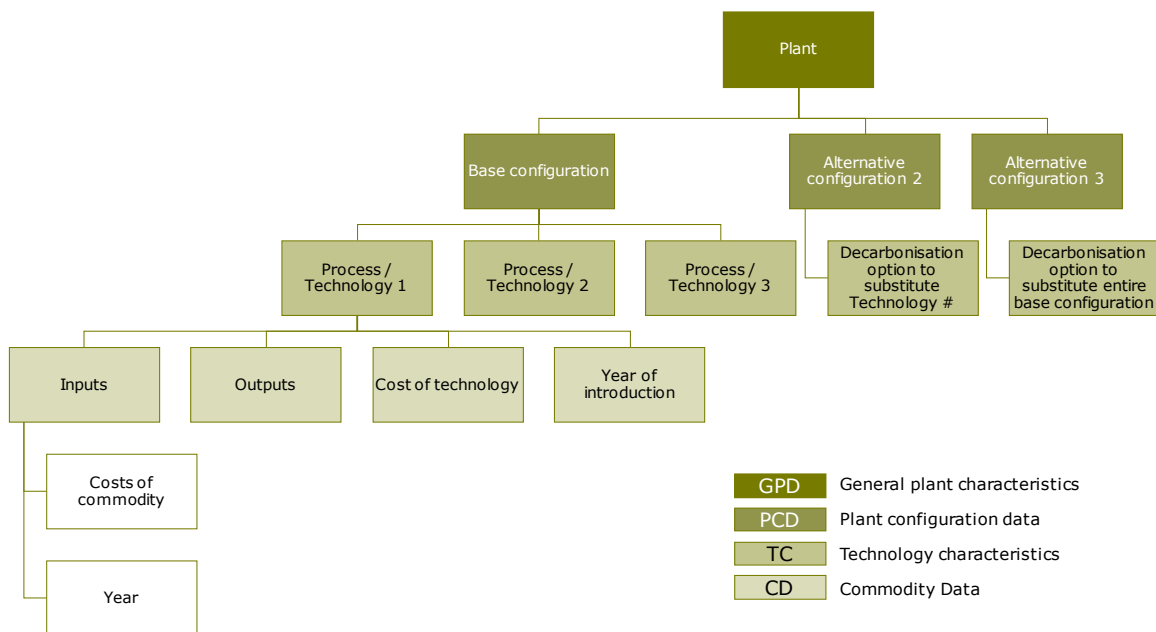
Plant

Base configuration

Alternative configuration 2

Alternative configuration 3

Process / Technology 1

Process / Technology 2

Process / Technology 3

Decarbonisation option to substitute Technology #

Decarbonisation option to substitute entire base configuration

Inputs

Outputs

Cost of technology

Year of introduction

Costs of commodity

Year

GPD General plant characteristics
PCD Plant configuration data
TC Technology characteristics
CD Commodity Data